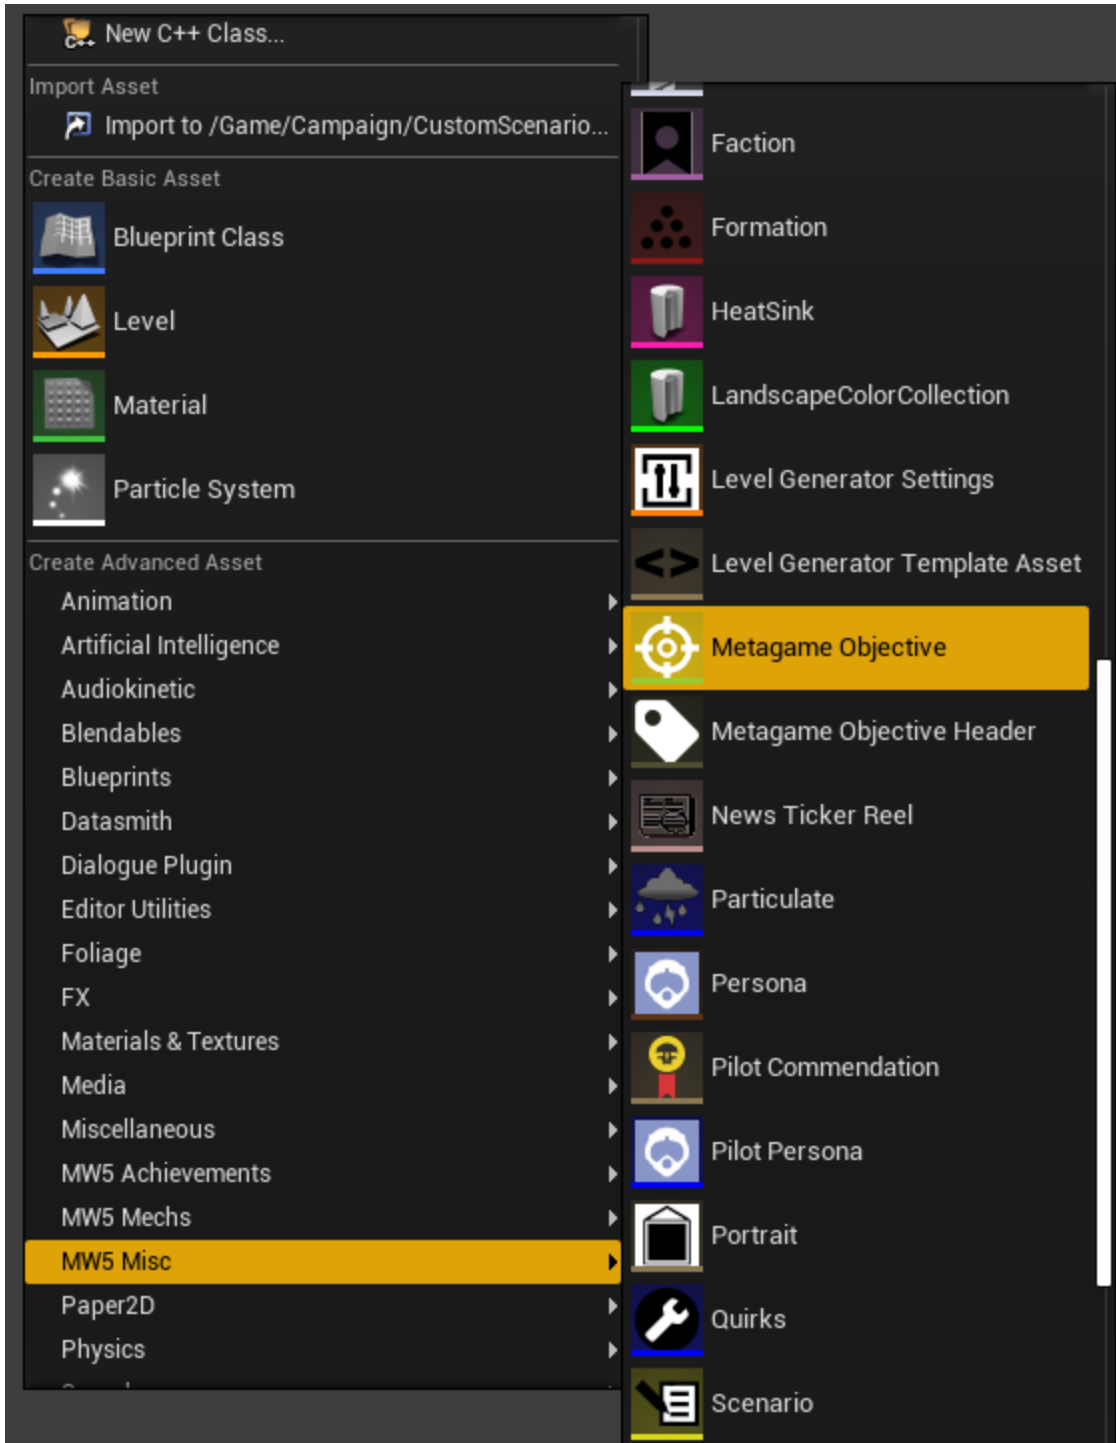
New C++ Class...

Import Asset

Import to /Game/Campaign/CustomScenario...

Create Basic Asset

Blueprint Class

Level

Material

Particle System

Create Advanced Asset

Animation

Artificial Intelligence

Audiokinetic

Blendables

Blueprints

Datasmith

Dialogue Plugin

Editor Utilities

Foliage

FX

Materials & Textures

Media

Miscellaneous

MW5 Achievements

MW5 Mechs

MW5 Misc

Paper2D

Physics

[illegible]

Faction

Formation

HeatSink

LandscapeColorCollection

Level Generator Settings

Level Generator Template Asset

Metagame Objective

Metagame Objective Header

News Ticker Reel

Particulate

Persona

Pilot Commendation

Pilot Persona

Portrait

Quirks

Scenario